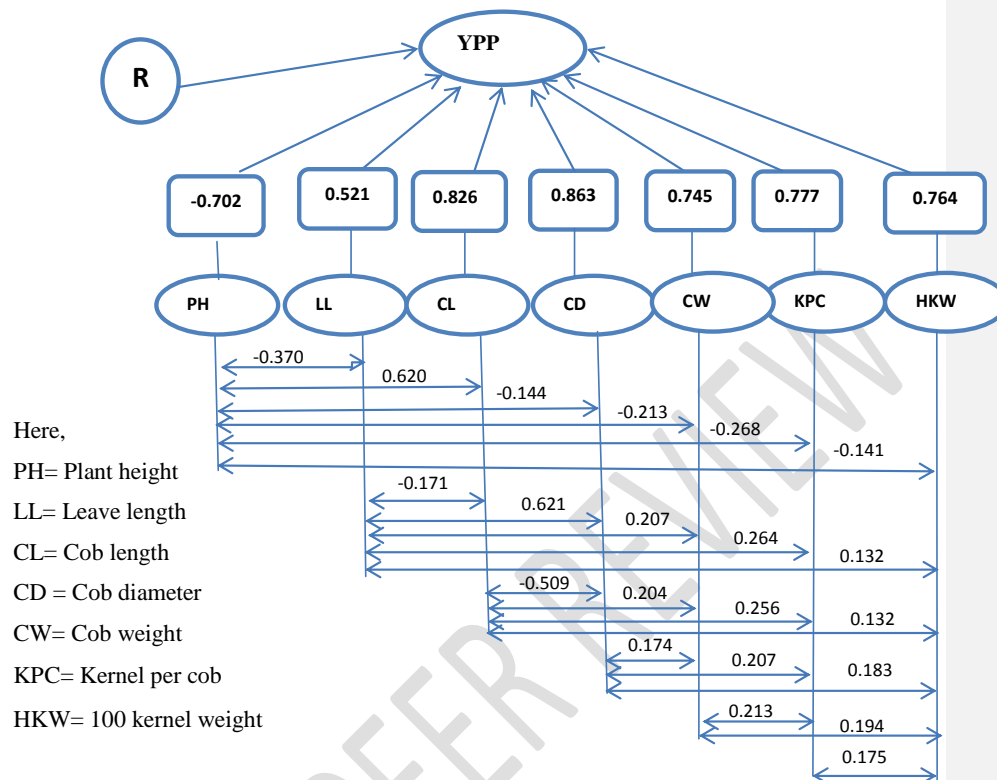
R

YPP

-0.702
0.521
0.826
0.863
0.745
0.777
0.764

PH
LL
CL
CD
CW
KPC
HKW

-0.370
0.620
-0.144
-0.213
-0.268
-0.141

-0.171
0.621
0.207
0.264
0.132

-0.509
0.204
0.256
0.132

0.174
0.207
0.183

0.213
0.194

0.175

Here,

PH= Plant height

LL= Leave length

CL= Cob length

CD = Cob diameter

CW= Cob weight

KPC= Kernel per cob

HKW= 100 kernel weight

PEER REVIEW